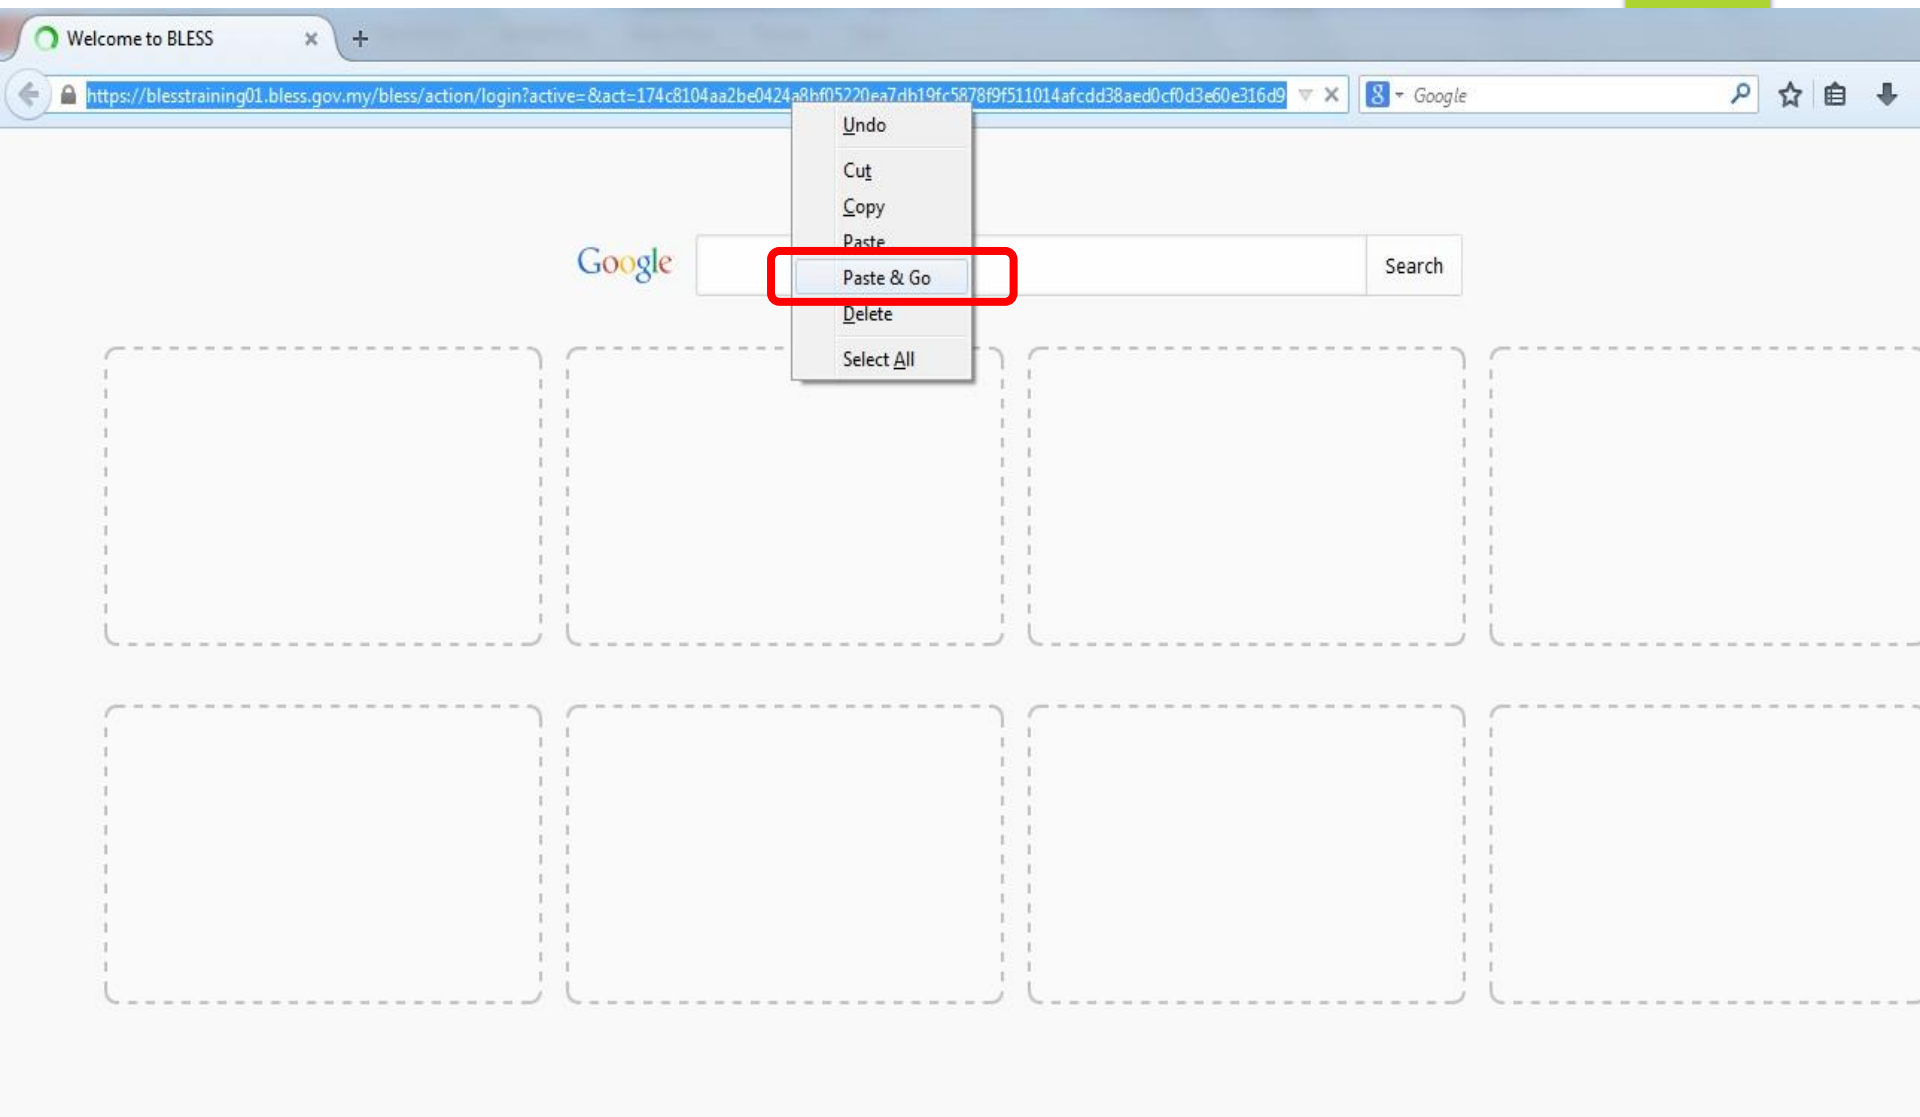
Welcome to BLESS

https://blesstraining01.bless.gov.my/bless/action/login?active=&act=174c8104aa2be0424a8bf05220ea7db19fc5878f9f511014afcdd38aed0cf0d3e60e316d9

Google

Undo
Cut
Copy
Paste
Paste & Go
Delete
Select All

Google

Search